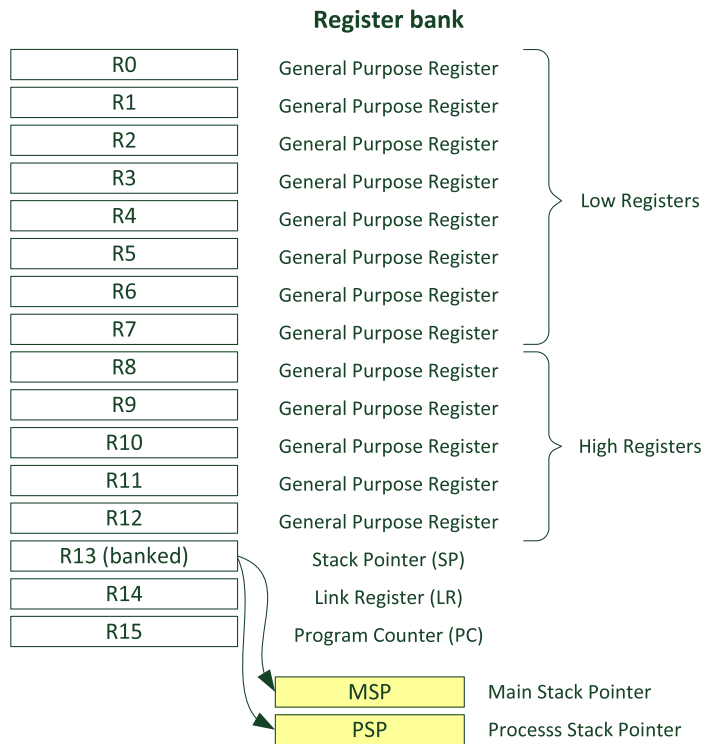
Register bank

R0 General Purpose Register
R1 General Purpose Register
R2 General Purpose Register
R3 General Purpose Register
R4 General Purpose Register
R5 General Purpose Register
R6 General Purpose Register
R7 General Purpose Register

Low Registers

R8 General Purpose Register
R9 General Purpose Register
R10 General Purpose Register
R11 General Purpose Register
R12 General Purpose Register

High Registers

R13 (banked) Stack Pointer (SP)
R14 Link Register (LR)
R15 Program Counter (PC)

MSP Main Stack Pointer
PSP Processs Stack Pointer